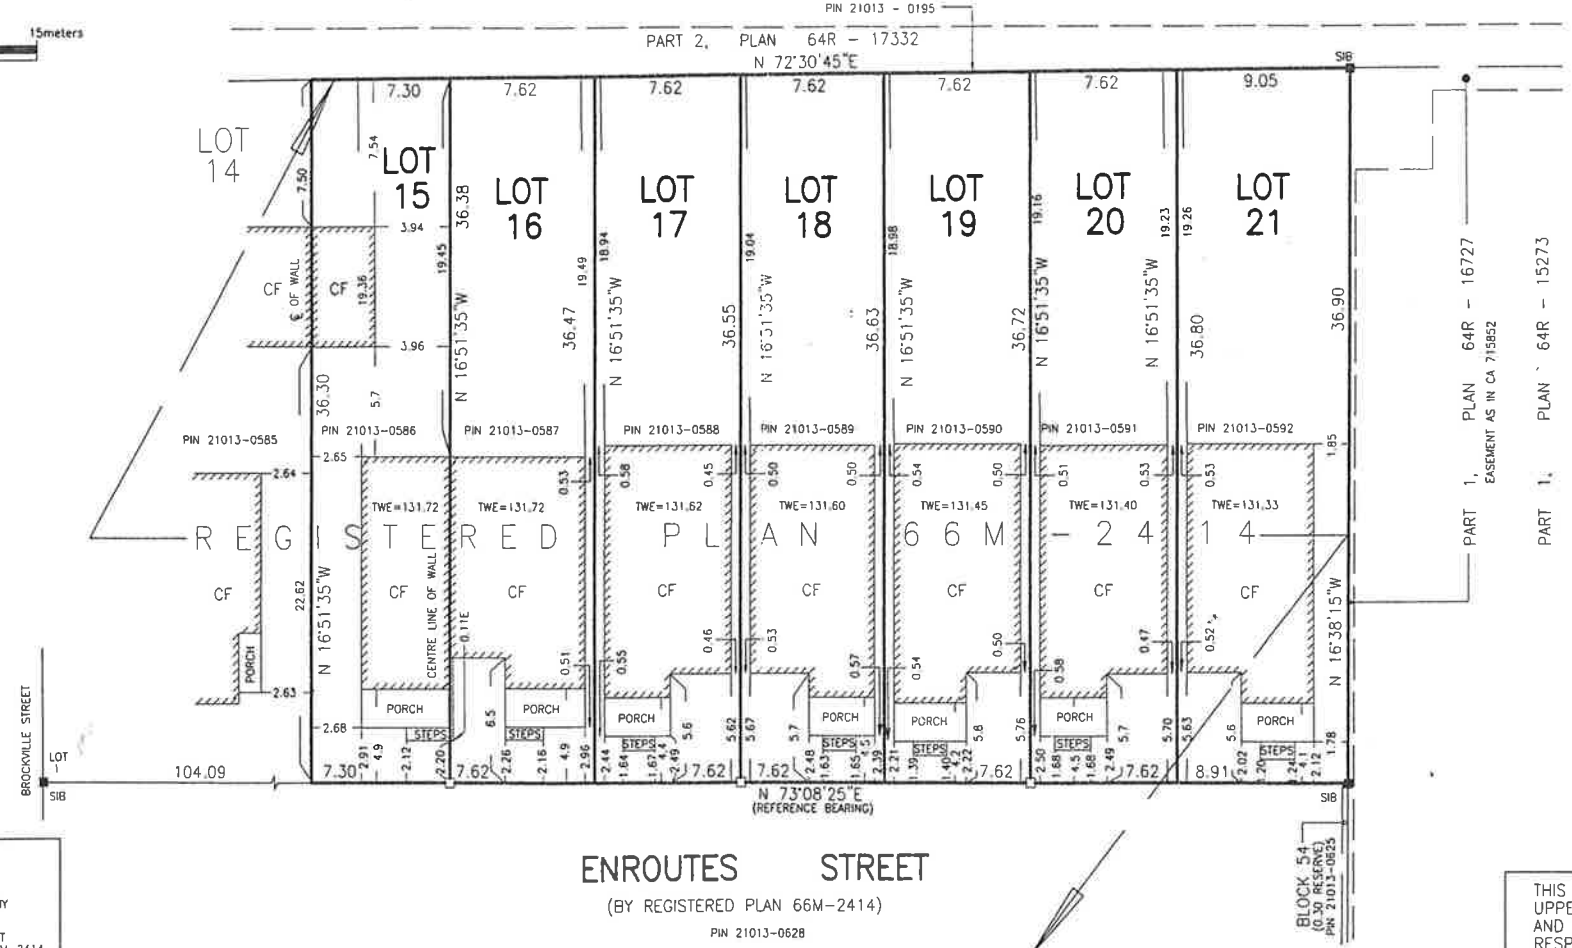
PIN 21013 - 0195

15meters

PART 2, PLAN 64R - 17332

N 72°30'45"E

SIB

7.30 7.62 7.62 7.62 7.62 7.62 9.05

LOT 14

LOT 15

LOT 16

LOT 17

LOT 18

LOT 19

LOT 20

LOT 21

7.54

7.50

3.94

36.38

19.45

19.49

18.94

19.04

18.98

19.16

19.23

19.26

CF

℄ OF WALL

CF

19.36

3.96

N 16°51'35"W

36.47

N 16°51'35"W

36.55

N 16°51'35"W

36.63

N 16°51'35"W

36.72

N 16°51'35"W

N 16°51'35"W

36.80

36.90

36.30

5.7

PIN 21013-0585

PIN 21013-0586

PIN 21013-0587

PIN 21013-0588

PIN 21013-0589

PIN 21013-0590

PIN 21013-0591

PIN 21013-0592

1.85

2.65

2.64

0.53

0.58

0.45

0.50

0.50

0.54

0.50

0.51

0.53

0.53

TWE=131.72

TWE=131.72

TWE=131.62

TWE=131.60

TWE=131.45

TWE=131.40

TWE=131.33

REGISTERED PLAN 66M-2414

CF

22.62

N 16°51'35"W

CF

CENTRE LINE OF WALL

0.11E

CF

CF

CF

CF

CF

CF

N 16°38'15"W

PORCH

0.46

0.53

0.57

0.50

0.47

0.52

2.63

0.51

0.55

0.54

0.58

PORCH

PORCH

PORCH

PORCH

PORCH

PORCH

PORCH

2.68

STEPS

STEPS

STEPS

STEPS

STEPS

STEPS

STEPS

6.5

5.6

5.62

5.67

5.7

5.8

5.76

5.7

5.70

5.63

5.6

1.78

2.91

4.9

2.12

2.20

2.26

2.16

4.9

2.96

2.44

1.64

1.67

4.4

2.49

2.48

1.63

1.65

2.39

2.21

1.39

1.40

4.2

2.22

2.50

1.68

4.5

1.68

2.49

2.02

2.0

2.41

2.12

BROCKVILLE STREET

LOT 1

SIB

104.09

7.30

7.62

7.62

7.62

7.62

7.62

8.91

N 73°08'25"E
(REFERENCE BEARING)

SIB

ENROUTES STREET

(BY REGISTERED PLAN 66M-2414)

PIN 21013-0628

BLOCK 54
(0.30 RESERVE)
PIN 21013-0625

PART 1, PLAN 64R - 16727

EASEMENT AS IN CA 715852

PART 1, PLAN 64R - 15273

THIS
UPPE
AND
RESP